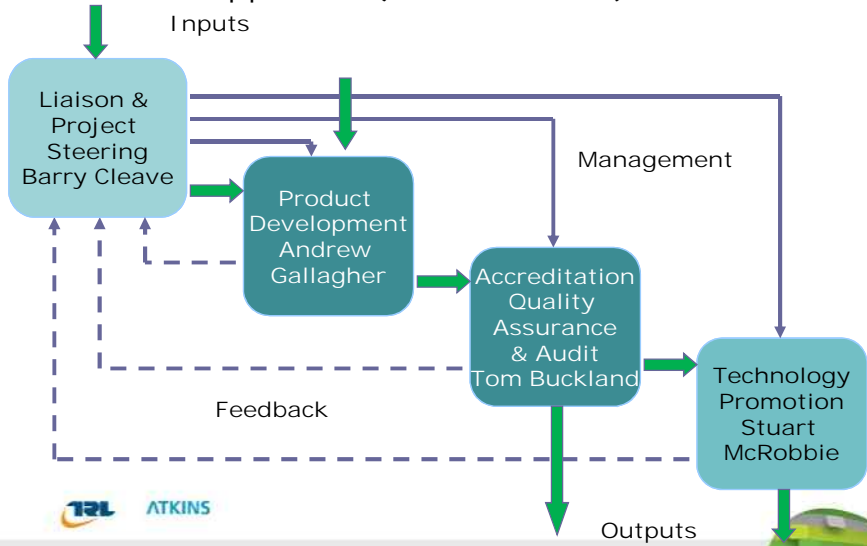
Inputs

Liaison & Project Steering Barry Cleave

Management

Product Development Andrew Gallagher

Accreditation Quality Assurance & Audit Tom Buckland

Technology Promotion Stuart McRobbie

Feedback

TRL ATKINS

Outputs